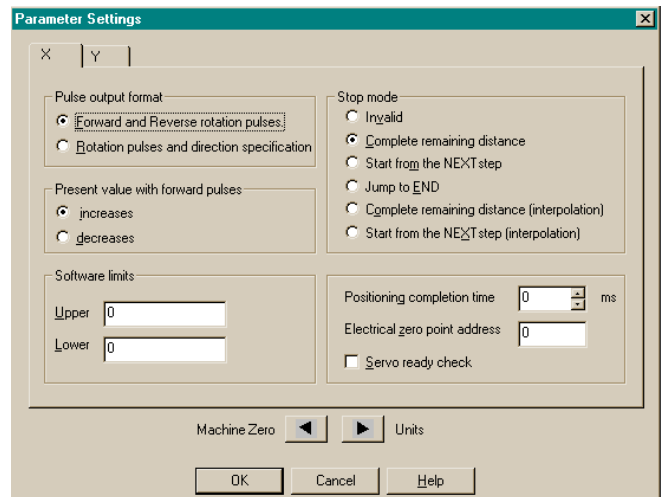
Parameter Settings

X
Y

Pulse output format
Forward and Reverse rotation pulses
Rotation pulses and direction specification

Present value with forward pulses
increases
decreases

Software limits
Upper 0
Lower 0

Stop mode
Invalid
Complete remaining distance
Start from the NEXTstep
Jump to END
Complete remaining distance (interpolation)
Start from the NEXTstep (interpolation)

Positioning completion time 0 ms
Electrical zero point address 0
Servo ready check

Machine Zero
Units

OK
Cancel
Help